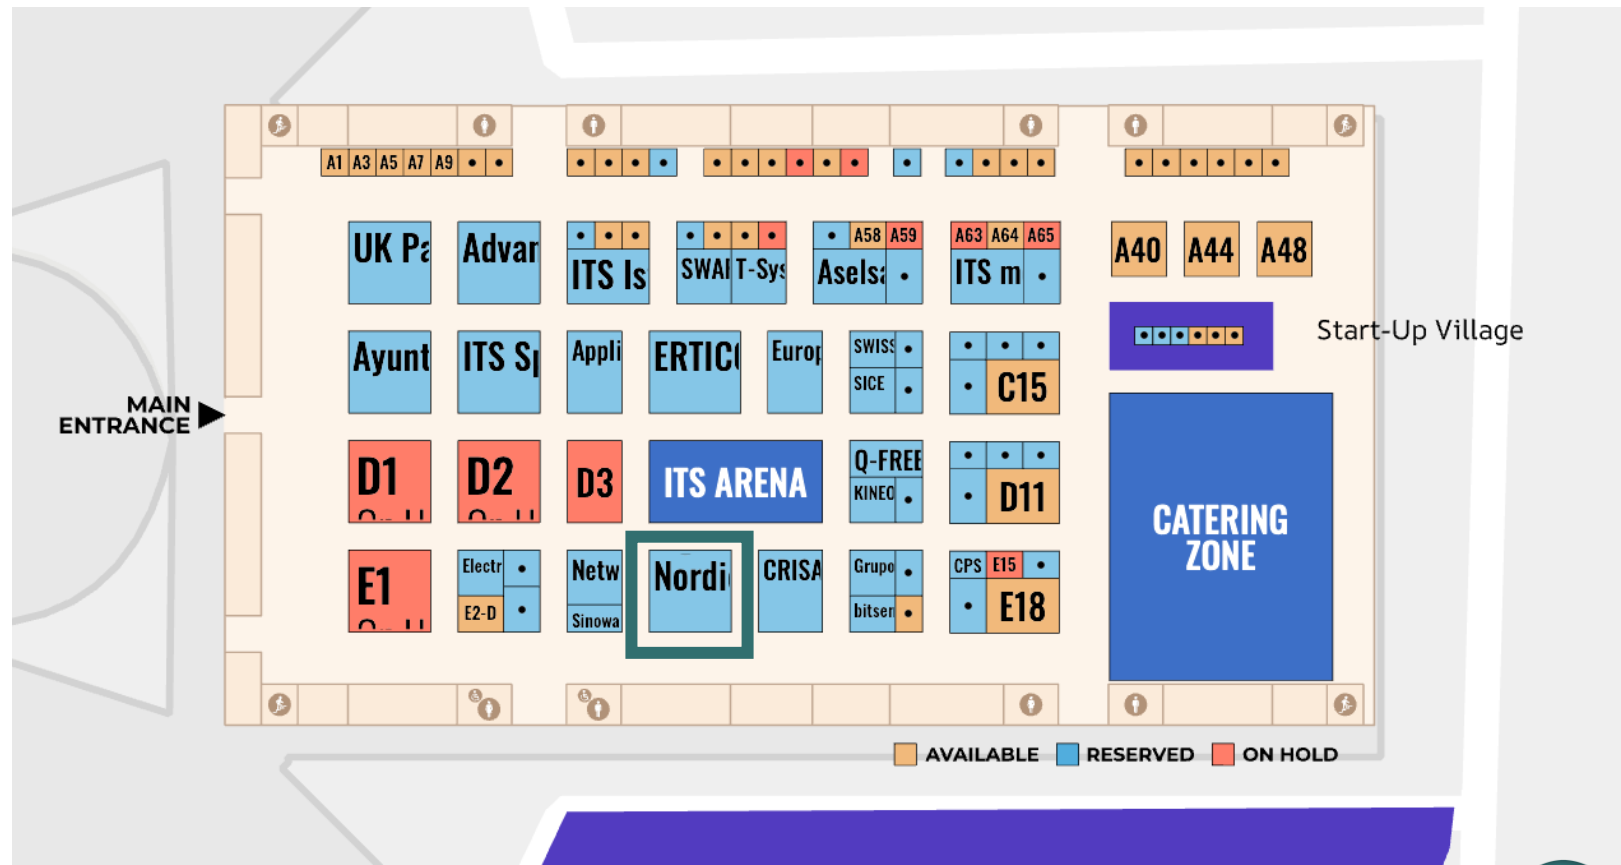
A1 A3 A5 A7 A9

UK Pa
Advar
ITS Is
SWAI T-Sys
A58 A59
Asels
A63 A64 A65
ITS m
A40
A44
A48

Start-Up Village

MAIN ENTRANCE

Ayunt
ITS Sp
Appli
ERTICO
Europ
SWISS
SICE
C15

D1
D2
D3
ITS ARENA
Q-FREE
KINEO
D11

CATERING ZONE

E1
Electr
E2-D
Netw
Sinowa
Nordi
CRISA
Grupo
bitsen
CPS E15
E18

AVAILABLE RESERVED ON HOLD